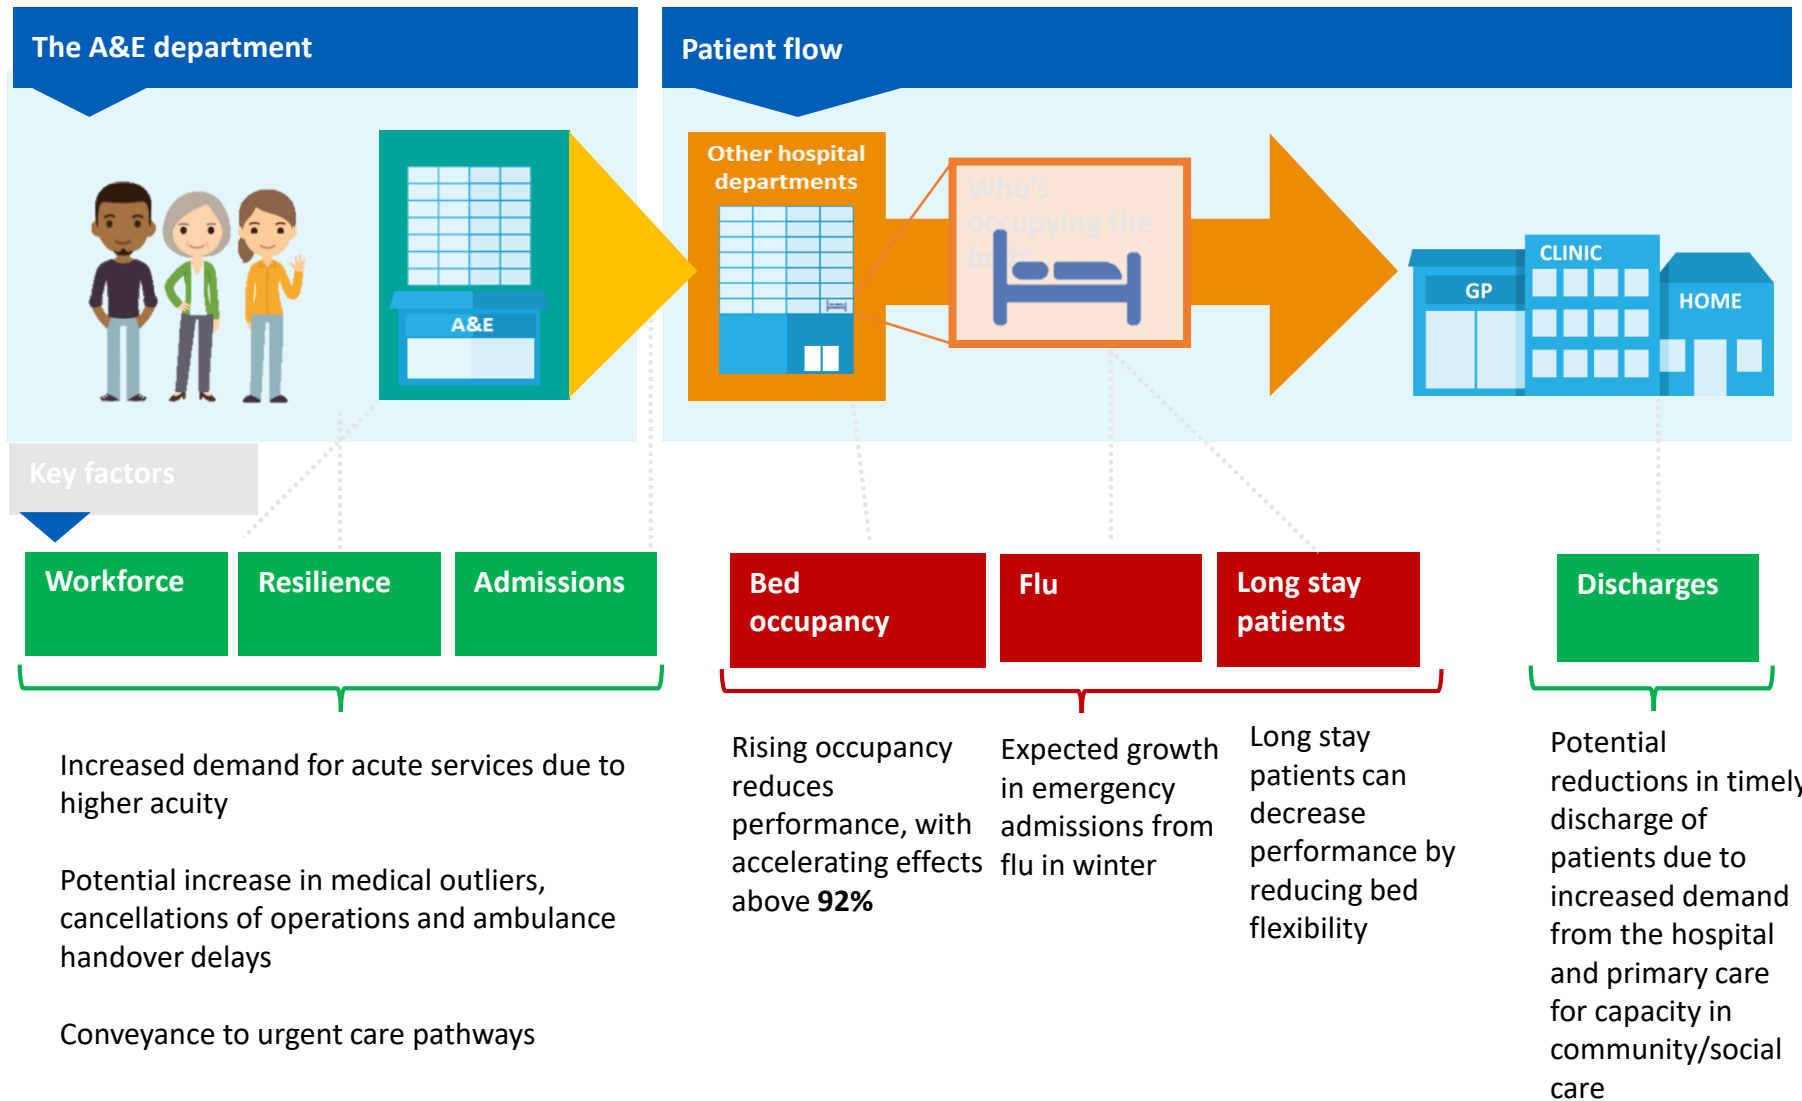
The A&E department

Patient flow

A&E

Other hospital departments

Who's occupying the be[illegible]

GP

CLINIC

HOME

Key factors

Workforce

Resilience

Admissions

Bed occupancy

Flu

Long stay patients

Discharges

Increased demand for acute services due to higher acuity

Potential increase in medical outliers, cancellations of operations and ambulance handover delays

Conveyance to urgent care pathways

Rising occupancy reduces performance, with accelerating effects above **92%**

Expected growth in emergency admissions from flu in winter

Long stay patients can decrease performance by reducing bed flexibility

Potential reductions in timely discharge of patients due to increased demand from the hospital and primary care for capacity in community/social care